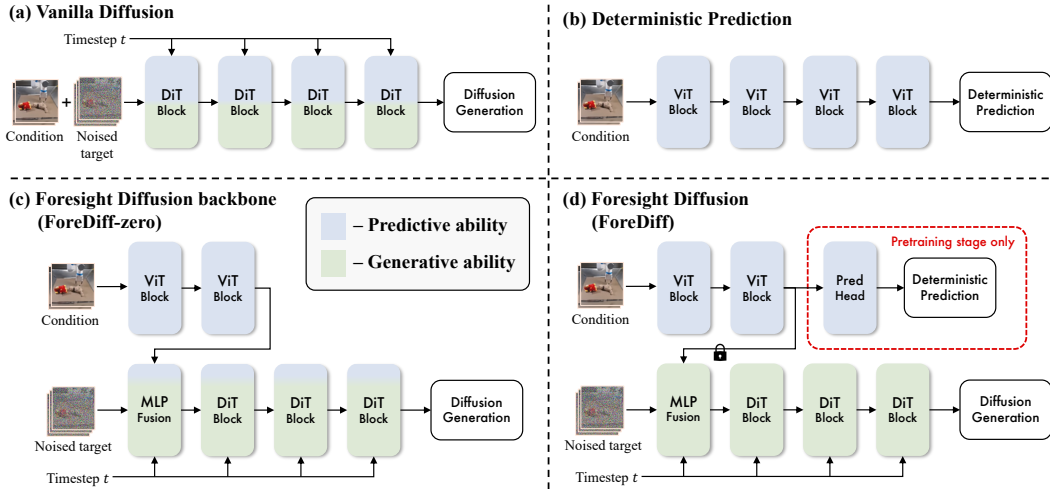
(a) Vanilla Diffusion

Timestep $t$

Condition

+

Noised target

DiT Block

DiT Block

DiT Block

DiT Block

Diffusion Generation

(b) Deterministic Prediction

Condition

ViT Block

ViT Block

ViT Block

ViT Block

Deterministic Prediction

(c) Foresight Diffusion backbone (ForeDiff-zero)

– Predictive ability

– Generative ability

Condition

ViT Block

ViT Block

Noised target

MLP Fusion

DiT Block

DiT Block

DiT Block

Diffusion Generation

Timestep $t$

(d) Foresight Diffusion (ForeDiff)

Pretraining stage only

Condition

ViT Block

ViT Block

Pred Head

Deterministic Prediction

Noised target

MLP Fusion

DiT Block

DiT Block

DiT Block

Diffusion Generation

Timestep $t$